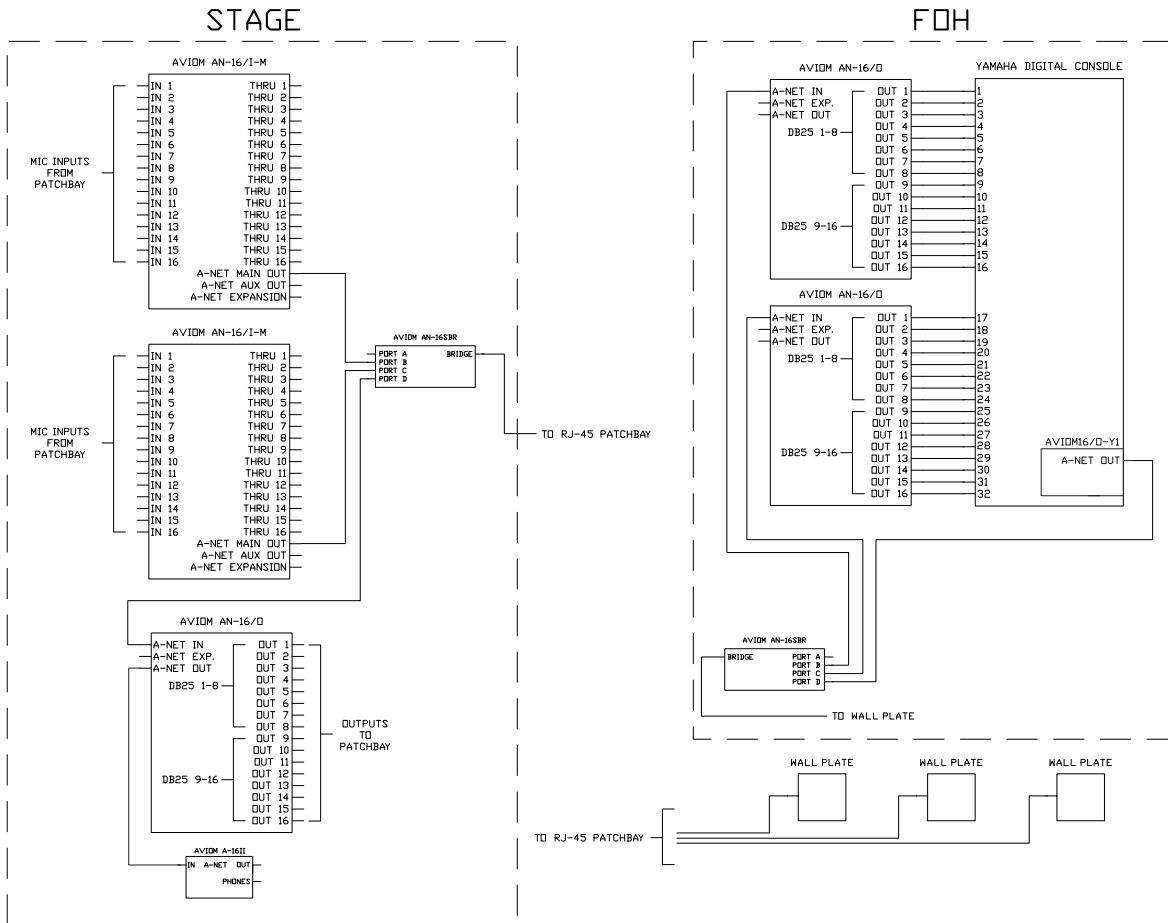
STAGE

AVIOM AN-16/I-M

MIC INPUTS FROM PATCHBAY

IN 1
IN 2
IN 3
IN 4
IN 5
IN 6
IN 7
IN 8
IN 9
IN 10
IN 11
IN 12
IN 13
IN 14
IN 15
IN 16

THRU 1
THRU 2
THRU 3
THRU 4
THRU 5
THRU 6
THRU 7
THRU 8
THRU 9
THRU 10
THRU 11
THRU 12
THRU 13
THRU 14
THRU 15
THRU 16
A-NET MAIN OUT
A-NET AUX OUT
A-NET EXPANSION

AVIOM AN-16/I-M

MIC INPUTS FROM PATCHBAY

IN 1
IN 2
IN 3
IN 4
IN 5
IN 6
IN 7
IN 8
IN 9
IN 10
IN 11
IN 12
IN 13
IN 14
IN 15
IN 16

THRU 1
THRU 2
THRU 3
THRU 4
THRU 5
THRU 6
THRU 7
THRU 8
THRU 9
THRU 10
THRU 11
THRU 12
THRU 13
THRU 14
THRU 15
THRU 16
A-NET MAIN OUT
A-NET AUX OUT
A-NET EXPANSION

AVIOM AN-16SBR
PORT A
PORT B
PORT C
PORT D
BRIDGE

TO RJ-45 PATCHBAY

AVIOM AN-16/O
A-NET IN
A-NET EXP.
A-NET OUT
DB25 1-8
DB25 9-16
OUT 1
OUT 2
OUT 3
OUT 4
OUT 5
OUT 6
OUT 7
OUT 8
OUT 9
OUT 10
OUT 11
OUT 12
OUT 13
OUT 14
OUT 15
OUT 16
OUTPUTS TO PATCHBAY

AVIOM A-16II
IN A-NET OUT
PHONES

FOH

AVIOM AN-16/O
A-NET IN
A-NET EXP.
A-NET OUT
DB25 1-8
DB25 9-16
OUT 1
OUT 2
OUT 3
OUT 4
OUT 5
OUT 6
OUT 7
OUT 8
OUT 9
OUT 10
OUT 11
OUT 12
OUT 13
OUT 14
OUT 15
OUT 16

YAMAHA DIGITAL CONSOLE
1
2
3
4
5
6
7
8
9
10
11
12
13
14
15
16

AVIOM AN-16/O
A-NET IN
A-NET EXP.
A-NET OUT
DB25 1-8
DB25 9-16
OUT 1
OUT 2
OUT 3
OUT 4
OUT 5
OUT 6
OUT 7
OUT 8
OUT 9
OUT 10
OUT 11
OUT 12
OUT 13
OUT 14
OUT 15
OUT 16

17
18
19
20
21
22
23
24
25
26
27
28
29
30
31
32

AVIOM16/O-Y1
A-NET OUT

AVIOM AN-16SBR
BRIDGE
PORT A
PORT B
PORT C
PORT D

TO WALL PLATE

WALL PLATE
WALL PLATE
WALL PLATE

TO RJ-45 PATCHBAY